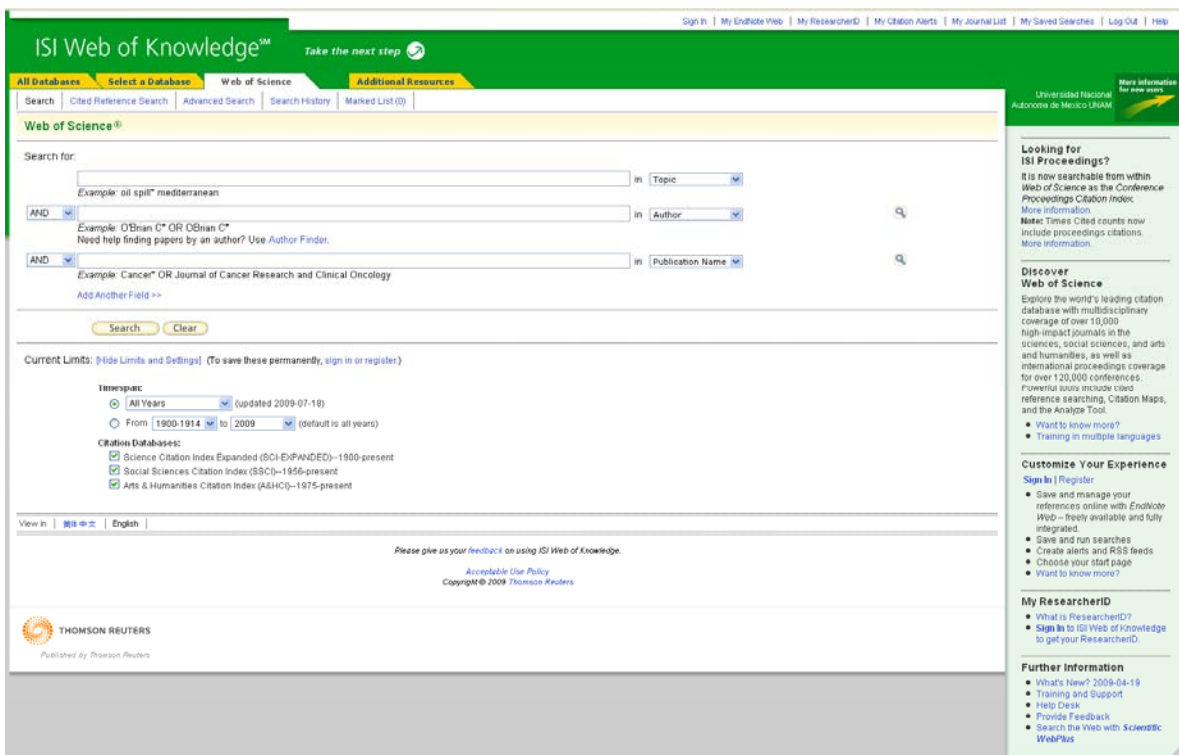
Sign In | My EndNote Web | My ResearcherID | My Citation Alerts | My Journal List | My Saved Searches | Log Out | Help

ISI Web of Knowledge℠ Take the next step

All Databases | Select a Database | Web of Science | Additional Resources

Universidad Nacional Autonoma de Mexico UNAM

More information for new users

Search | Cited Reference Search | Advanced Search | Search History | Marked List (0)

Web of Science®

Search for:

in Topic

Example: oil spill* mediterranean

AND in Author

Example: O'Brian C* OR OBrian C*
Need help finding papers by an author? Use Author Finder.

AND in Publication Name

Example: Cancer* OR Journal of Cancer Research and Clinical Oncology

Add Another Field >>

Search Clear

Current Limits: [Hide Limits and Settings] (To save these permanently, sign in or register.)

Timespan:

All Years (updated 2009-07-18)

From 1900-1914 to 2009 (default is all years)

Citation Databases:

Science Citation Index Expanded (SCI-EXPANDED)--1900-present
Social Sciences Citation Index (SSCI)--1956-present
Arts & Humanities Citation Index (A&HCI)--1975-present

View in | 简体中文 | English |

Please give us your feedback on using ISI Web of Knowledge.

Acceptable Use Policy
Copyright © 2009 Thomson Reuters

THOMSON REUTERS

Published by Thomson Reuters

Looking for ISI Proceedings?

It is now searchable from within Web of Science as the Conference Proceedings Citation Index.
More information.
Note: Times Cited counts now include proceedings citations.
More information.

Discover Web of Science

Explore the world's leading citation database with multidisciplinary coverage of over 10,000 high-impact journals in the sciences, social sciences, and arts and humanities, as well as international proceedings coverage for over 120,000 conferences. Powerful tools include cited reference searching, Citation Maps, and the Analyze Tool.

• Want to know more?
• Training in multiple languages

Customize Your Experience

Sign In | Register

• Save and manage your references online with EndNote Web – freely available and fully integrated.
• Save and run searches
• Create alerts and RSS feeds
• Choose your start page
• Want to know more?

My ResearcherID

• What is ResearcherID?
• Sign In to ISI Web of Knowledge to get your ResearcherID.

Further Information

• What's New? 2009-04-19
• Training and Support
• Help Desk
• Provide Feedback
• Search the Web with Scientific WebPlus